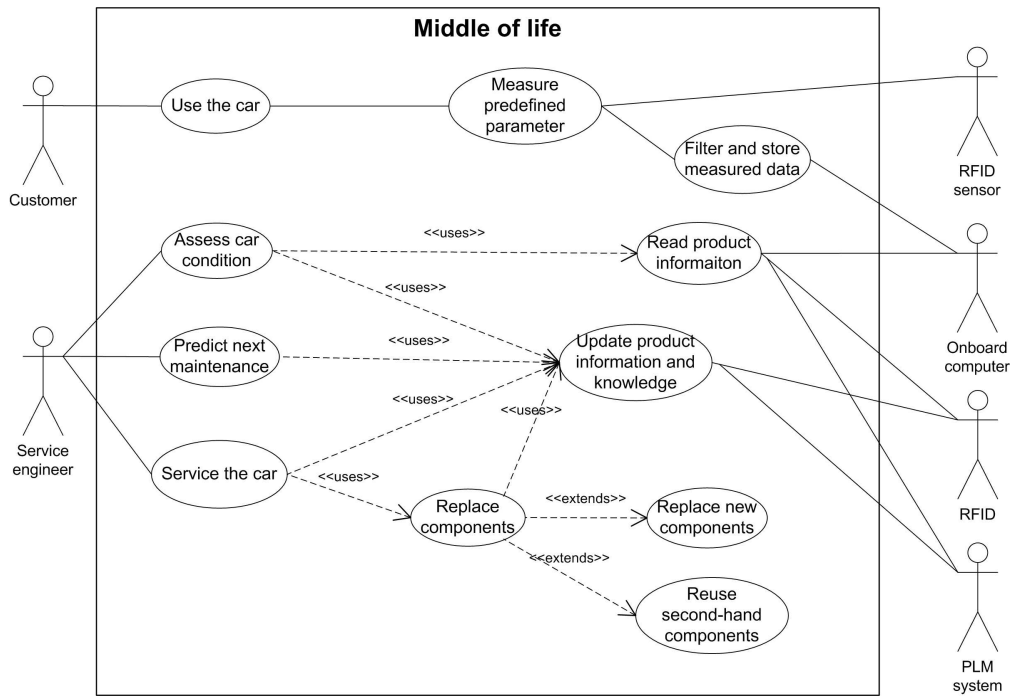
Middle of life

Customer

Use the car

Measure predefined parameter

RFID sensor

Filter and store measured data

Assess car condition

<<uses>>

Read product informaiton

Onboard computer

<<uses>>

Service engineer

Predict next maintenance

<<uses>>

Update product information and knowledge

<<uses>>

<<uses>>

RFID

Service the car

<<uses>>

Replace components

<<extends>>

Replace new components

<<extends>>

Reuse second-hand components

PLM system